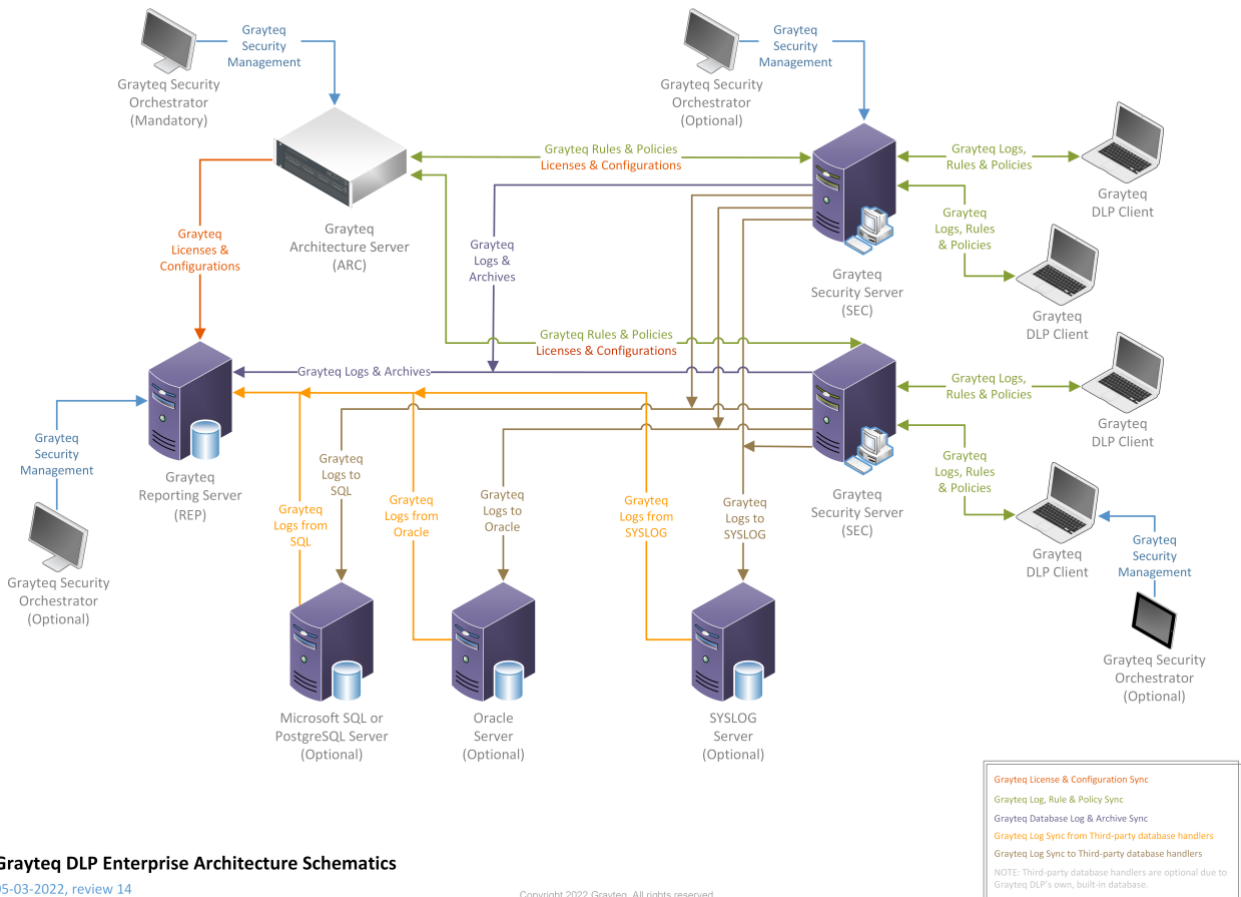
Grayteq Security Management

Grayteq Security Orchestrator (Mandatory)

Grayteq Security Management

Grayteq Security Orchestrator (Optional)

Grayteq Rules & Policies
Licenses & Configurations

Grayteq Logs, Rules & Policies

Grayteq DLP Client

Grayteq Architecture Server (ARC)

Grayteq Logs & Archives

Grayteq Logs, Rules & Policies

Grayteq Licenses & Configurations

Grayteq Security Server (SEC)

Grayteq DLP Client

Grayteq Rules & Policies
Licenses & Configurations

Grayteq Logs & Archives

Grayteq Logs, Rules & Policies

Grayteq DLP Client

Grayteq Security Management

Grayteq Reporting Server (REP)

Grayteq Logs to SQL

Grayteq Logs from SQL

Grayteq Logs from Oracle

Grayteq Logs to Oracle

Grayteq Logs from SYSLOG

Grayteq Logs to SYSLOG

Grayteq Security Server (SEC)

Grayteq Logs, Rules & Policies

Grayteq DLP Client

Grayteq Security Management

Grayteq Security Orchestrator (Optional)

Microsoft SQL or PostgreSQL Server (Optional)

Oracle Server (Optional)

SYSLOG Server (Optional)

Grayteq Security Orchestrator (Optional)

Grayteq License & Configuration Sync
Grayteq Log, Rule & Policy Sync
Grayteq Database Log & Archive Sync
Grayteq Log Sync from Third-party database handlers
Grayteq Log Sync to Third-party database handlers
NOTE: Third-party database handlers are optional due to Grayteq DLP's own, built-in database.

Grayteq DLP Enterprise Architecture Schematics
05-03-2022, review 14

Copyright 2022 Grayteq. All rights reserved.